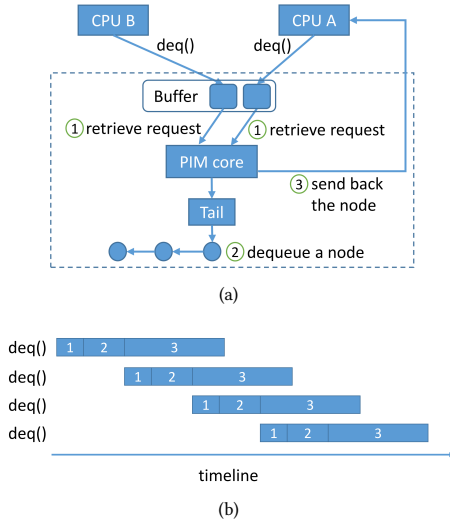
CPU B

CPU A

deq()

deq()

Buffer

1 retrieve request

1 retrieve request

PIM core

3 send back the node

Tail

2 dequeue a node

(a)

deq() 1 2 3

deq() 1 2 3

deq() 1 2 3

deq() 1 2 3

timeline

(b)